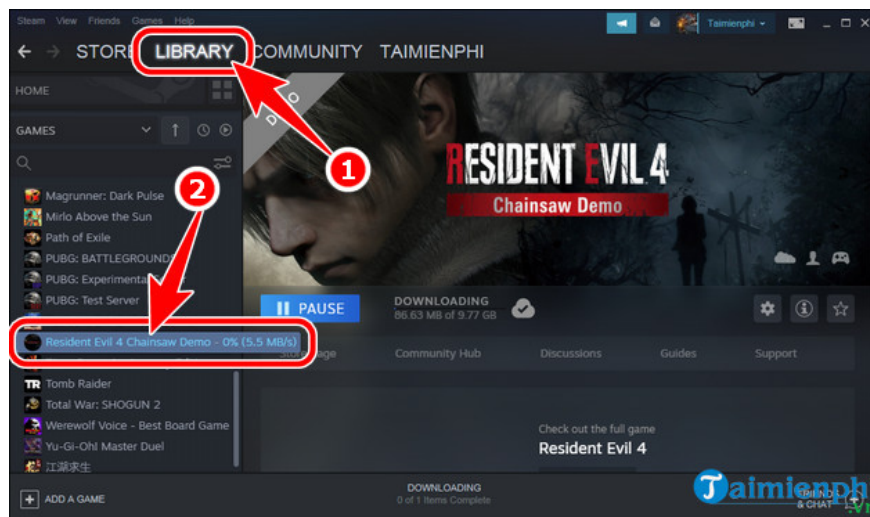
Steam View Friends Games Help

Taimienphi

STORE LIBRARY COMMUNITY TAIMIENPHI

HOME

GAMES

1

2

DEMO

RESIDENT EVIL 4
Chainsaw Demo

Magrunner: Dark Pulse
Mirlo Above the Sun
Path of Exile
PUBG: BATTLEGROUNDS
PUBG: Experimental
PUBG: Test Server
Resident Evil 4 Chainsaw Demo - 0% (5.5 MB/s)
Tomb Raider
Total War: SHOGUN 2
Werewolf Voice - Best Board Game
Yu-Gi-Oh! Master Duel
江湖求生

PAUSE

DOWNLOADING
86.63 MB of 9.77 GB

Store Page Community Hub Discussions Guides Support

Check out the full game
Resident Evil 4

ADD A GAME

DOWNLOADING
0 of 1 Items Complete

FRIENDS & CHAT

Taimienphi